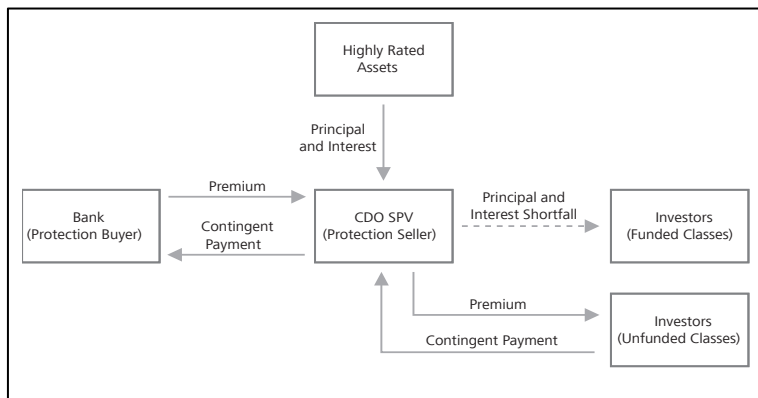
Highly Rated Assets

Principal and Interest

Premium

Bank (Protection Buyer)

Contingent Payment

CDO SPV (Protection Seller)

Principal and Interest Shortfall

Investors (Funded Classes)

Premium

Investors (Unfunded Classes)

Contingent Payment